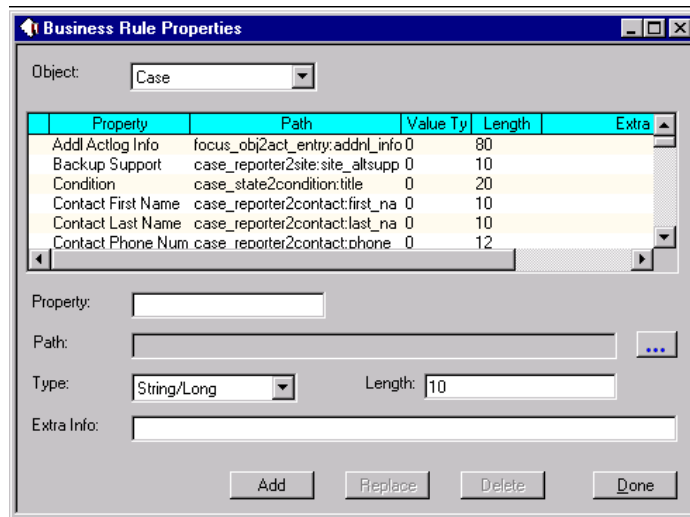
Business Rule Properties

Object: Case

| Property | Path | Value Ty | Length | Extra |
|---|---|---|---|---|
| Addl Actlog Info | focus_obj2act_entry:addnl_info | 0 | 80 | |
| Backup Support | case_reporter2site:site_altsupp | 0 | 10 | |
| Condition | case_state2condition:title | 0 | 20 | |
| Contact First Name | case_reporter2contact:first_na | 0 | 10 | |
| Contact Last Name | case_reporter2contact:last_na | 0 | 10 | |
| Contact Phone Num | case_reporter2contact:phone | 0 | 12 | |

Property:

Path: ...

Type: String/Long

Length: 10

Extra Info:

Add Replace Delete Done